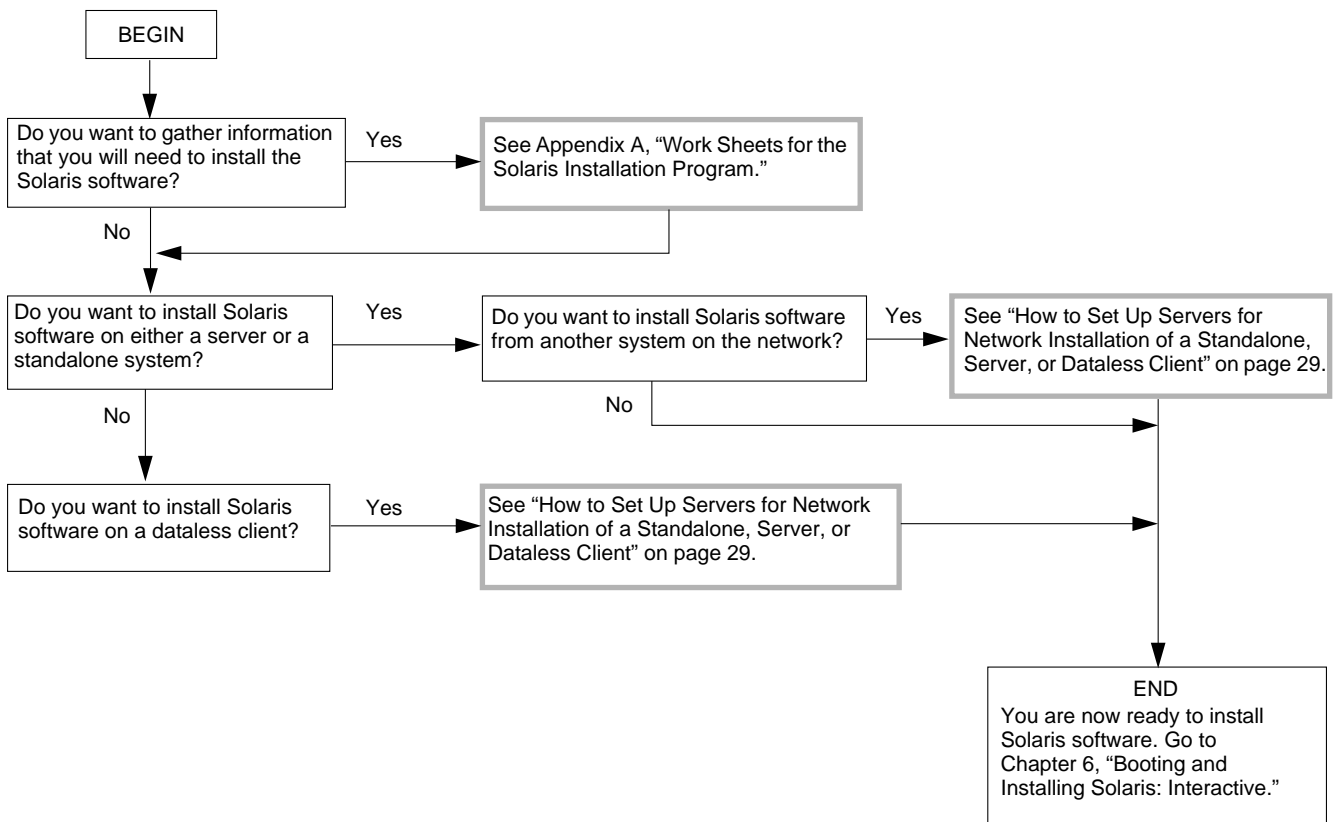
BEGIN

Do you want to gather information that you will need to install the Solaris software?

Yes

See Appendix A, "Work Sheets for the Solaris Installation Program."

No

Do you want to install Solaris software on either a server or a standalone system?

Yes

Do you want to install Solaris software from another system on the network?

Yes

See "How to Set Up Servers for Network Installation of a Standalone, Server, or Dataless Client" on page 29.

No

No

Do you want to install Solaris software on a dataless client?

Yes

See "How to Set Up Servers for Network Installation of a Standalone, Server, or Dataless Client" on page 29.

END
You are now ready to install Solaris software. Go to Chapter 6, "Booting and Installing Solaris: Interactive."